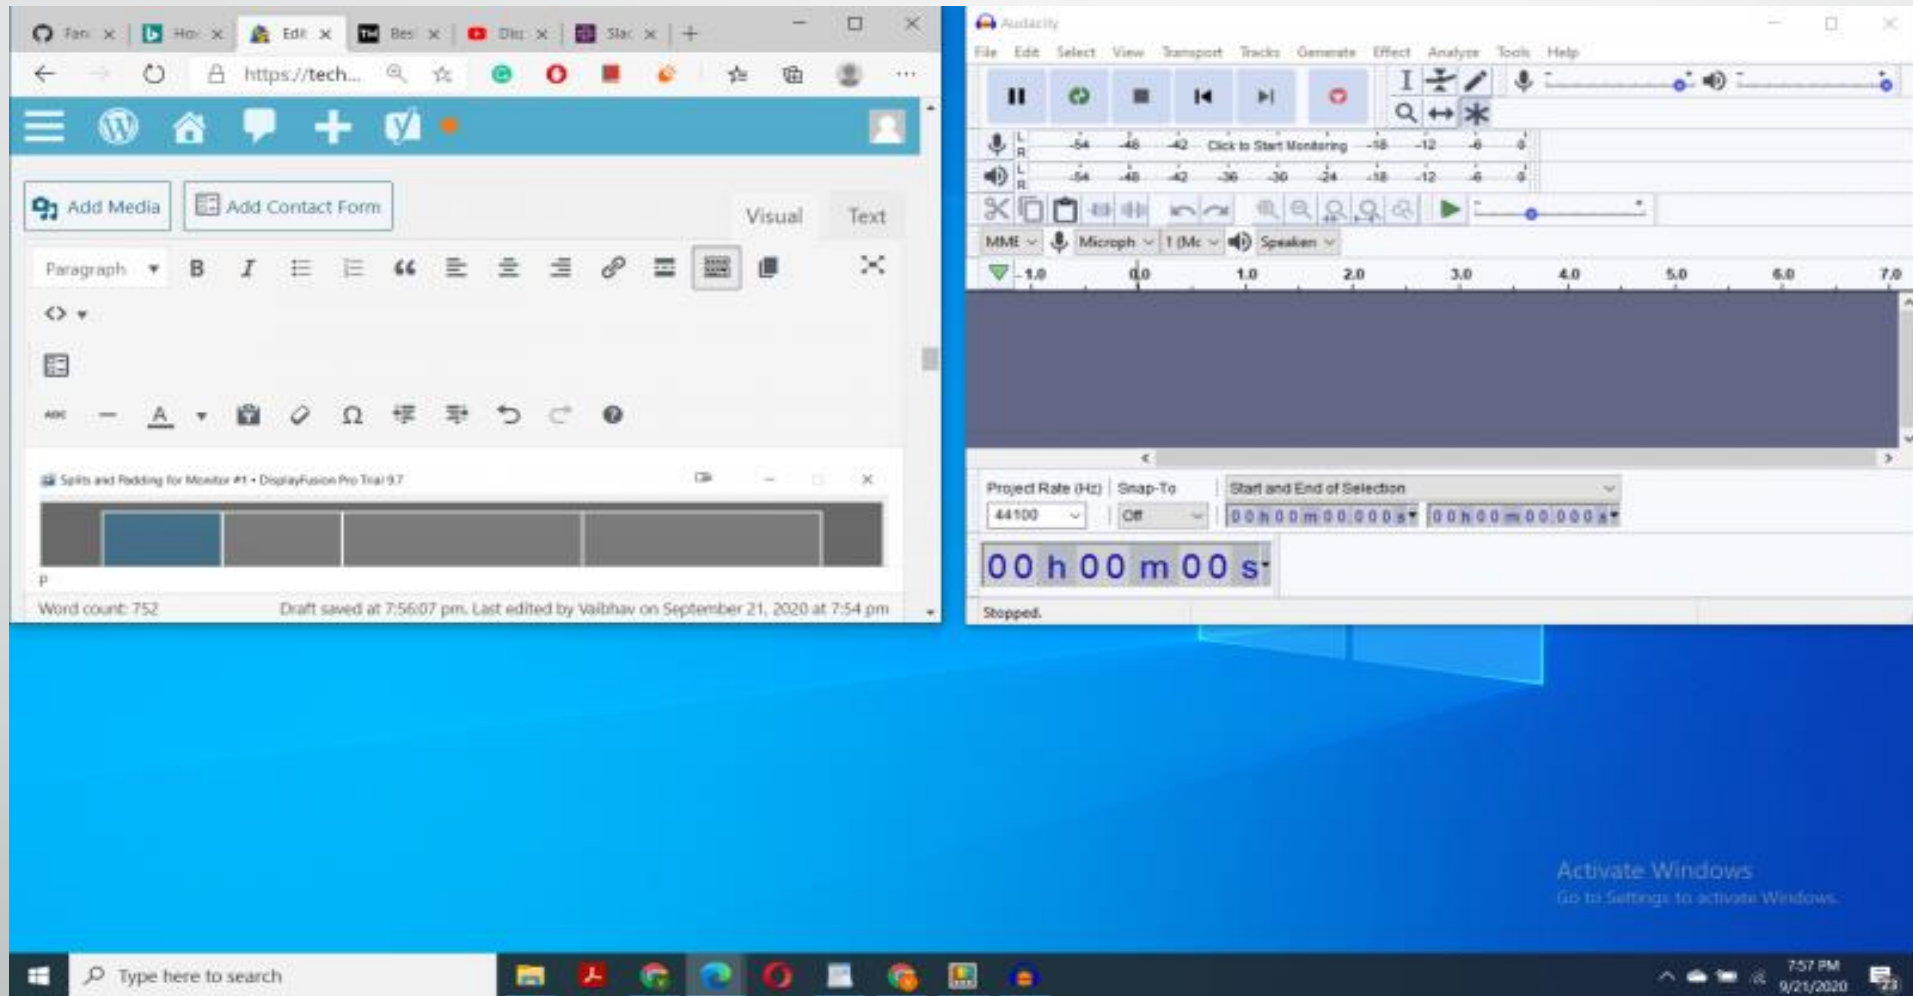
Fan ×
Ho ×
Edi ×
Bes ×
Dis ×
Sla ×
+

https://tech...

Add Media
Add Contact Form
Visual
Text

Paragraph
B
I

Splits and Padding for Monitor #1 • DisplayFusion Pro Trial 9.7

P
Word count: 752
Draft saved at 7:56:07 pm. Last edited by Vaibhav on September 21, 2020 at 7:54 pm

Audacity
File Edit Select View Transport Tracks Generate Effect Analyze Tools Help

-54 -48 -42 Click to Start Monitoring -18 -12 -6 0
-54 -48 -42 -36 -30 -24 -18 -12 -6 0

MME
Microph
1 (Mc
Speaken

-1.0 0.0 1.0 2.0 3.0 4.0 5.0 6.0 7.0

Project Rate (Hz)
Snap-To
Start and End of Selection
44100
Off
0 0 h 0 0 m 0 0 . 0 0 0 s
0 0 h 0 0 m 0 0 . 0 0 0 s
00 h 00 m 00 s
Stopped.

Activate Windows
Go to Settings to activate Windows.

Type here to search
7:57 PM
9/21/2020
23